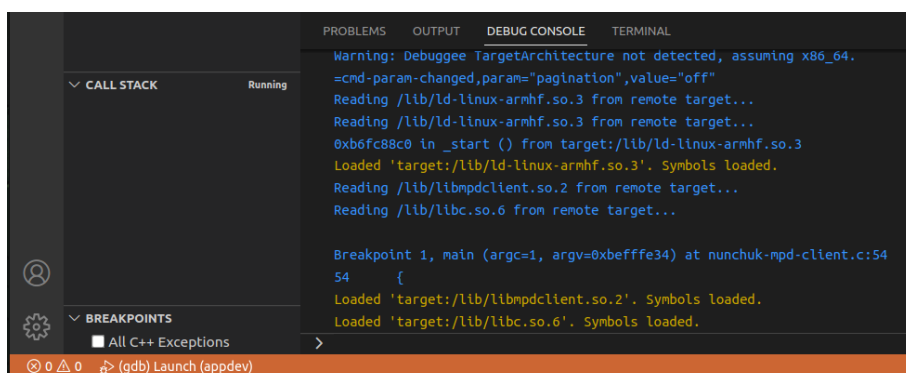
PROBLEMS OUTPUT DEBUG CONSOLE TERMINAL

CALL STACK Running

Warning: Debuggee TargetArchitecture not detected, assuming x86_64.
=cmd-param-changed,param="pagination",value="off"
Reading /lib/ld-linux-armhf.so.3 from remote target...
Reading /lib/ld-linux-armhf.so.3 from remote target...
0xb6fc88c0 in _start () from target:/lib/ld-linux-armhf.so.3
Loaded 'target:/lib/ld-linux-armhf.so.3'. Symbols loaded.
Reading /lib/libmpdclient.so.2 from remote target...
Reading /lib/libc.so.6 from remote target...

Breakpoint 1, main (argc=1, argv=0xbefffe34) at nunchuk-mpd-client.c:54
54 {
Loaded 'target:/lib/libmpdclient.so.2'. Symbols loaded.
Loaded 'target:/lib/libc.so.6'. Symbols loaded.

>

BREAKPOINTS
All C++ Exceptions

⊗ 0 ⚠ 0 (gdb) Launch (appdev)